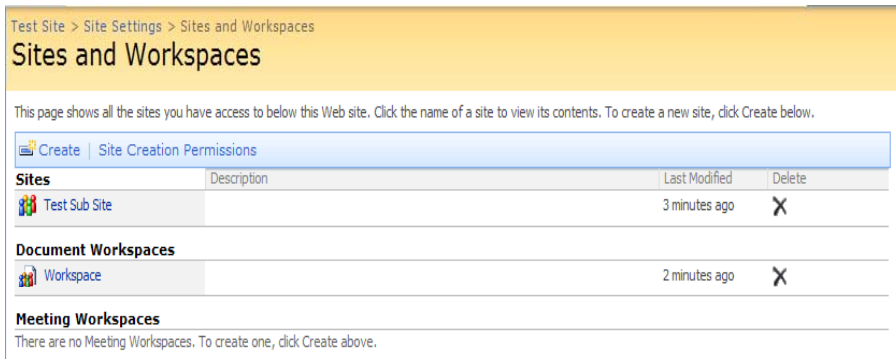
Test Site > Site Settings > Sites and Workspaces

Sites and Workspaces

This page shows all the sites you have access to below this Web site. Click the name of a site to view its contents. To create a new site, click Create below.

Create | Site Creation Permissions

| Sites | Description | Last Modified | Delete |
|---|---|---|---|
| Test Sub Site | | 3 minutes ago | X |

Document Workspaces

| | | | |
|---|---|---|---|
| Workspace | | 2 minutes ago | X |

Meeting Workspaces

There are no Meeting Workspaces. To create one, click Create above.